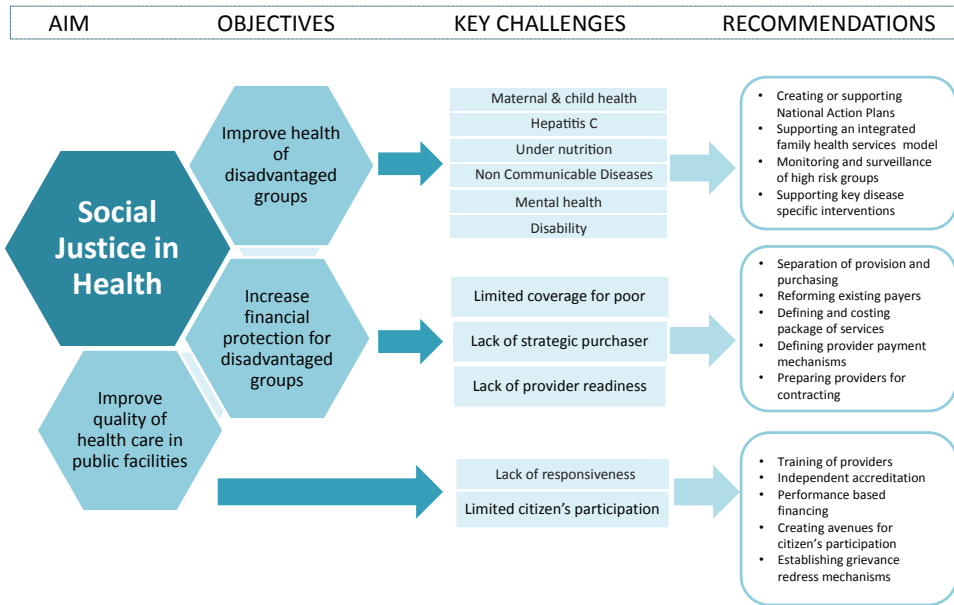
AIM OBJECTIVES KEY CHALLENGES RECOMMENDATIONS

Social Justice in Health

Improve health of disadvantaged groups

Maternal & child health
Hepatitis C
Under nutrition
Non Communicable Diseases
Mental health
Disability

- Creating or supporting National Action Plans
- Supporting an integrated family health services model
- Monitoring and surveillance of high risk groups
- Supporting key disease specific interventions

Increase financial protection for disadvantaged groups

Limited coverage for poor
Lack of strategic purchaser
Lack of provider readiness

- Separation of provision and purchasing
- Reforming existing payers
- Defining and costing package of services
- Defining provider payment mechanisms
- Preparing providers for contracting

Improve quality of health care in public facilities

Lack of responsiveness
Limited citizen's participation

- Training of providers
- Independent accreditation
- Performance based financing
- Creating avenues for citizen's participation
- Establishing grievance redress mechanisms